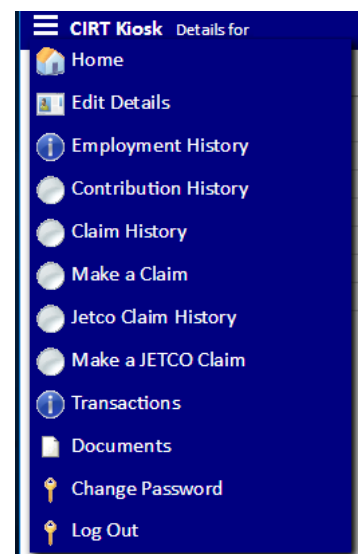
CIRT Kiosk Details for

Home

Edit Details

Employment History

Contribution History

Claim History

Make a Claim

Jetco Claim History

Make a JETCO Claim

Transactions

Documents

Change Password

Log Out